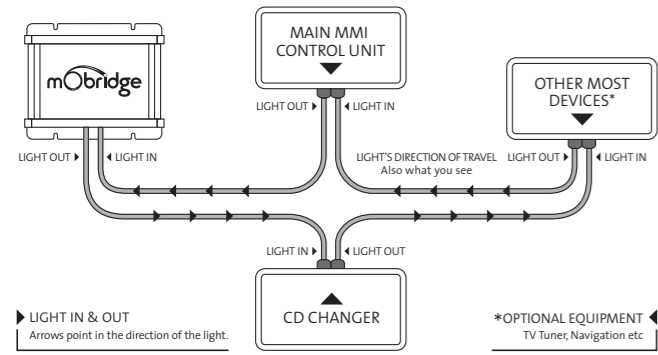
MAIN MMI CONTROL UNIT

mObridge

OTHER MOST DEVICES*

LIGHT OUT ▸ ◂ LIGHT IN

LIGHT OUT ▸ ◂ LIGHT IN

LIGHT'S DIRECTION OF TRAVEL
Also what you see

LIGHT OUT ▸ ◂ LIGHT IN

LIGHT IN ▸ ◂ LIGHT OUT

CD CHANGER

▸ LIGHT IN & OUT
Arrows point in the direction of the light.

*OPTIONAL EQUIPMENT ◂
TV Tuner, Navigation etc